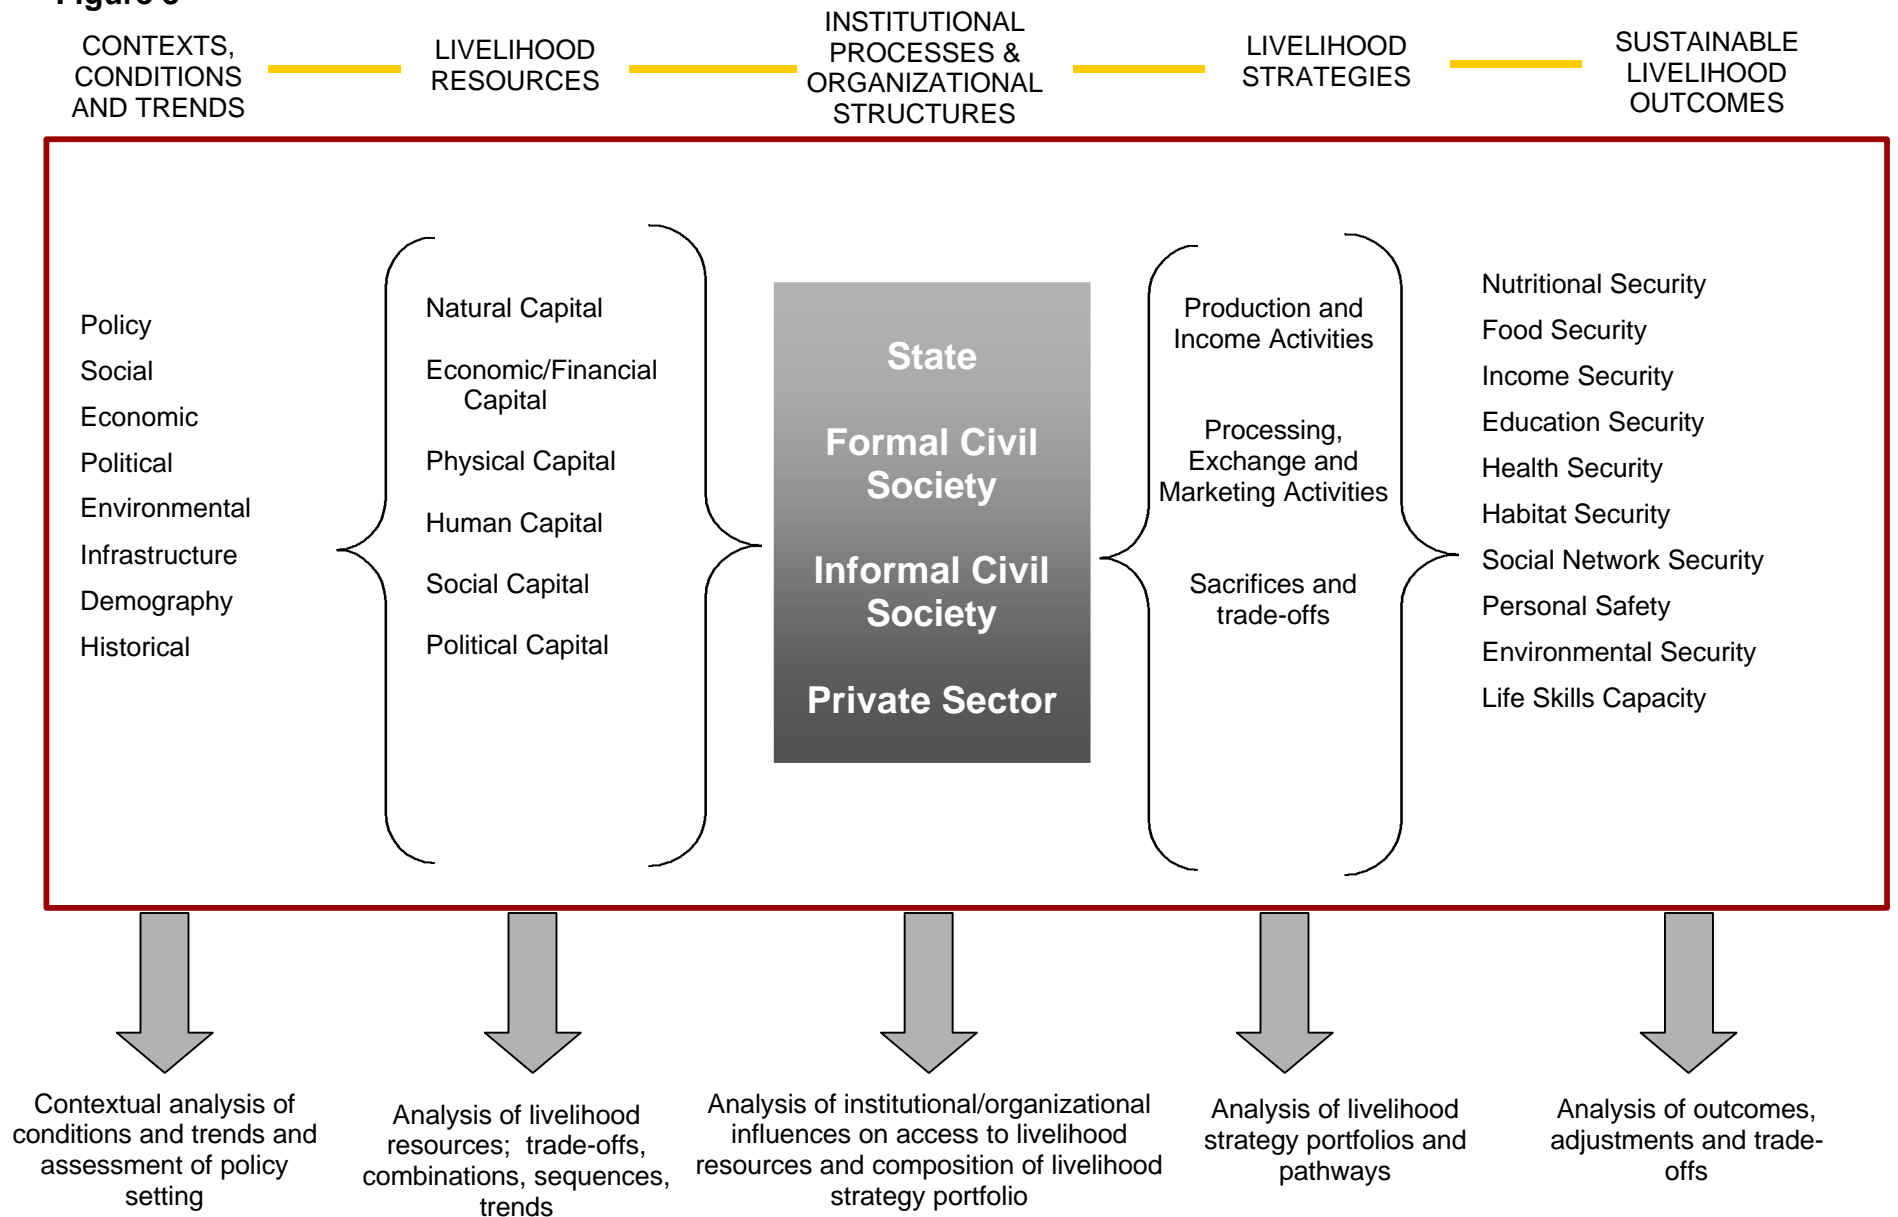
Figure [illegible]

CONTEXTS, CONDITIONS AND TRENDS

LIVELIHOOD RESOURCES

INSTITUTIONAL PROCESSES & ORGANIZATIONAL STRUCTURES

LIVELIHOOD STRATEGIES

SUSTAINABLE LIVELIHOOD OUTCOMES

Policy
Social
Economic
Political
Environmental
Infrastructure
Demography
Historical

Natural Capital
Economic/Financial Capital
Physical Capital
Human Capital
Social Capital
Political Capital

State
Formal Civil Society
Informal Civil Society
Private Sector

Production and Income Activities
Processing, Exchange and Marketing Activities
Sacrifices and trade-offs

Nutritional Security
Food Security
Income Security
Education Security
Health Security
Habitat Security
Social Network Security
Personal Safety
Environmental Security
Life Skills Capacity

Contextual analysis of conditions and trends and assessment of policy setting

Analysis of livelihood resources; trade-offs, combinations, sequences, trends

Analysis of institutional/organizational influences on access to livelihood resources and composition of livelihood strategy portfolio

Analysis of livelihood strategy portfolios and pathways

Analysis of outcomes, adjustments and trade-offs